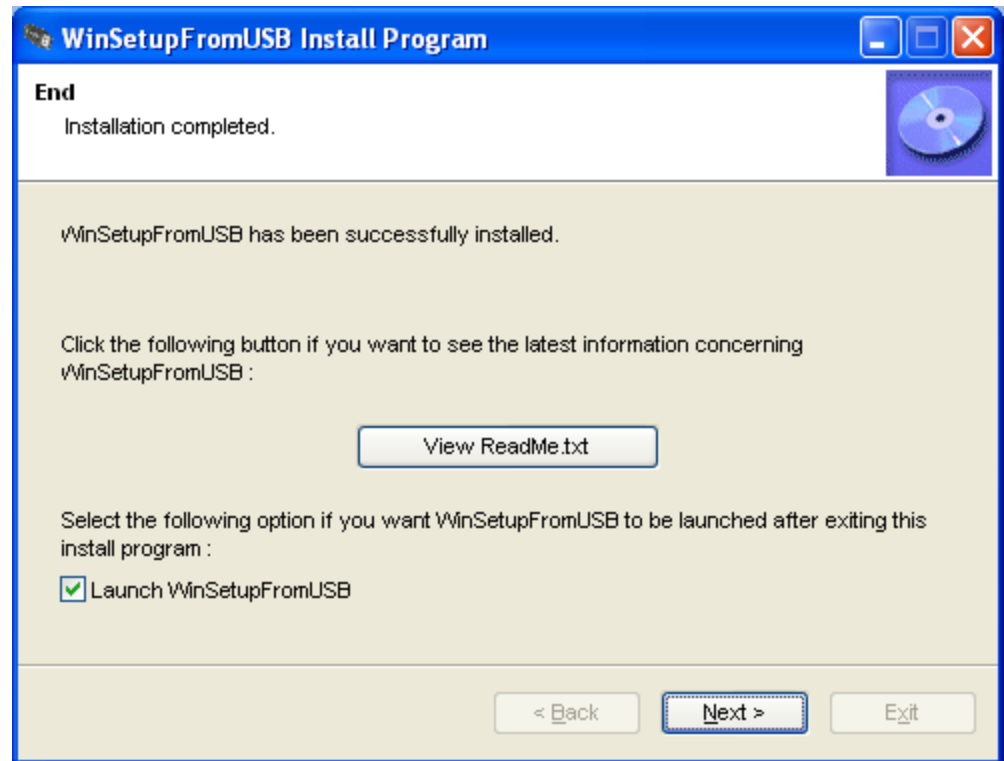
WinSetupFromUSB Install Program

End

Installation completed.

WinSetupFromUSB has been successfully installed.

Click the following button if you want to see the latest information concerning WinSetupFromUSB :

View ReadMe.txt

Select the following option if you want WinSetupFromUSB to be launched after exiting this install program :

Launch WinSetupFromUSB

< Back

Next >

Exit